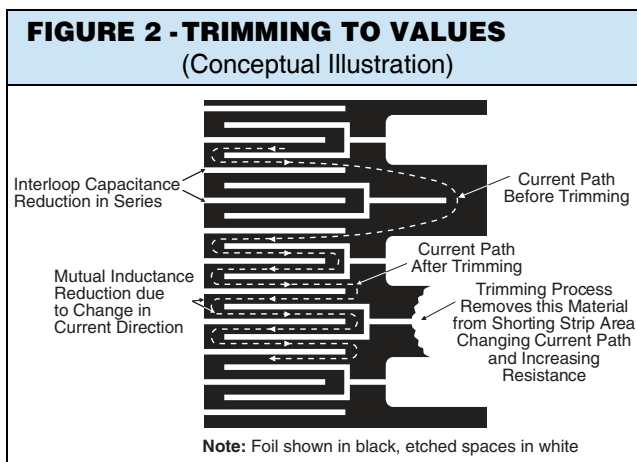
FIGURE 2 - TRIMMING TO VALUES
(Conceptual Illustration)

Interloop Capacitance Reduction in Series

Current Path Before Trimming

Current Path After Trimming

Mutual Inductance Reduction due to Change in Current Direction

Trimming Process Removes this Material from Shorting Strip Area Changing Current Path and Increasing Resistance

Note: Foil shown in black, etched spaces in white